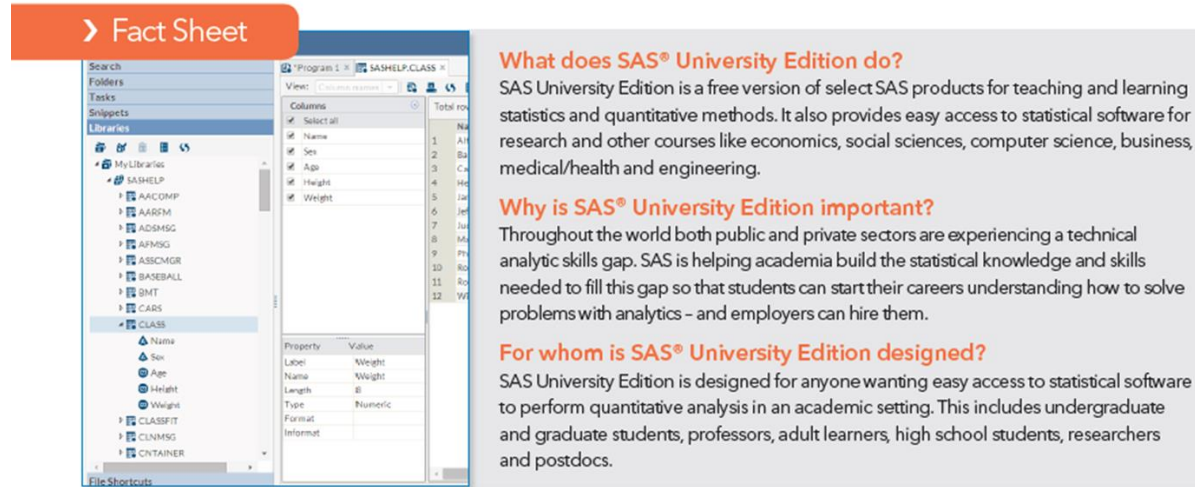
› Fact Sheet

Search
Folders
Tasks
Snippets
Libraries

My Libraries
SASHELP
AACOMP
AARFM
ADSMSG
AFMSG
ASSCMGR
BASEBALL
BMT
CARS
CLASS
Name
Sex
Age
Height
Weight
CLASSFIT
CLNMSG
CNTAINER
File Shortcuts

*Program 1 × SASHELP.CLASS ×
View: Column names
Columns
Select all
Name
Sex
Age
Height
Weight

Total ro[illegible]

| Property | Value |
|---|---|
| Label | Weight |
| Name | Weight |
| Length | 8 |
| Type | Numeric |
| Format | |
| Informat | |

What does SAS® University Edition do?
SAS University Edition is a free version of select SAS products for teaching and learning statistics and quantitative methods. It also provides easy access to statistical software for research and other courses like economics, social sciences, computer science, business, medical/health and engineering.

Why is SAS® University Edition important?
Throughout the world both public and private sectors are experiencing a technical analytic skills gap. SAS is helping academia build the statistical knowledge and skills needed to fill this gap so that students can start their careers understanding how to solve problems with analytics – and employers can hire them.

For whom is SAS® University Edition designed?
SAS University Edition is designed for anyone wanting easy access to statistical software to perform quantitative analysis in an academic setting. This includes undergraduate and graduate students, professors, adult learners, high school students, researchers and postdocs.